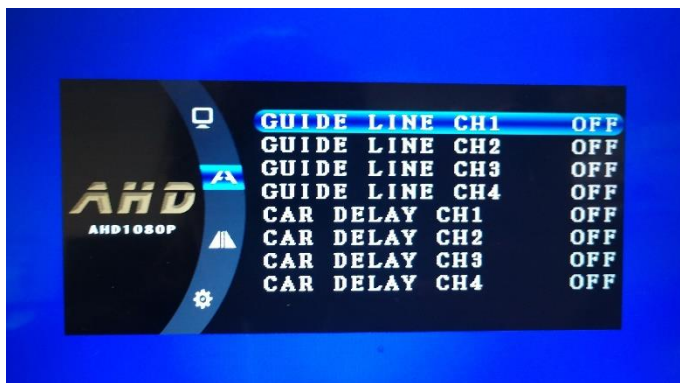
AHD
AHD1080P

| | |
|---|---|
| GUIDE LINE CH1 | OFF |
| GUIDE LINE CH2 | OFF |
| GUIDE LINE CH3 | OFF |
| GUIDE LINE CH4 | OFF |
| CAR DELAY CH1 | OFF |
| CAR DELAY CH2 | OFF |
| CAR DELAY CH3 | OFF |
| CAR DELAY CH4 | OFF |